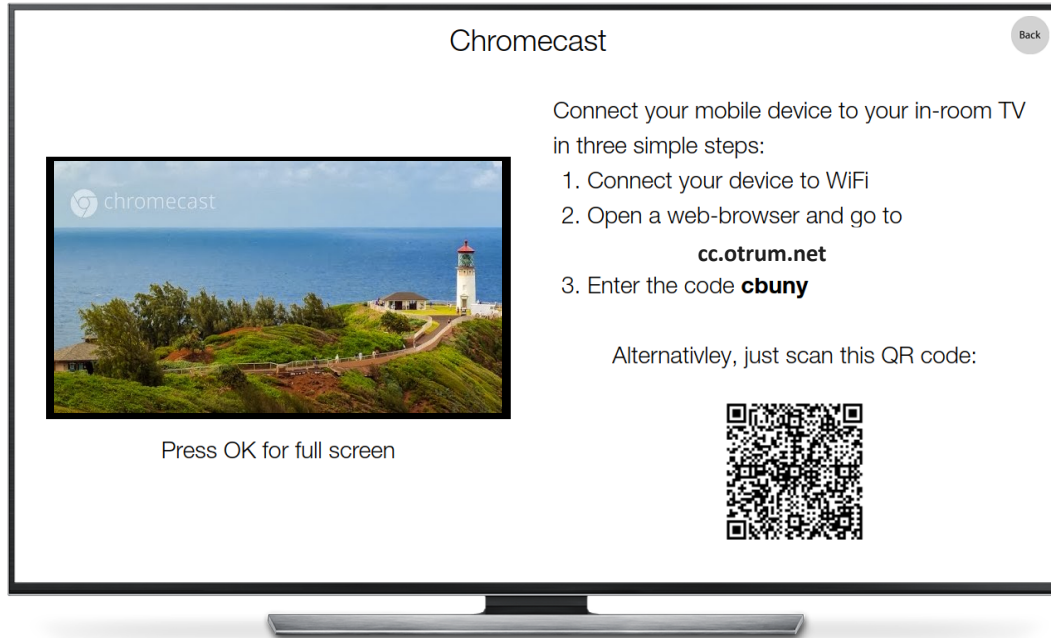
Chromecast

Back

chromecast

Press OK for full screen

Connect your mobile device to your in-room TV in three simple steps:

1. Connect your device to WiFi
2. Open a web-browser and go to

cc.otrum.net

3. Enter the code **cbuny**

Alternativley, just scan this QR code: